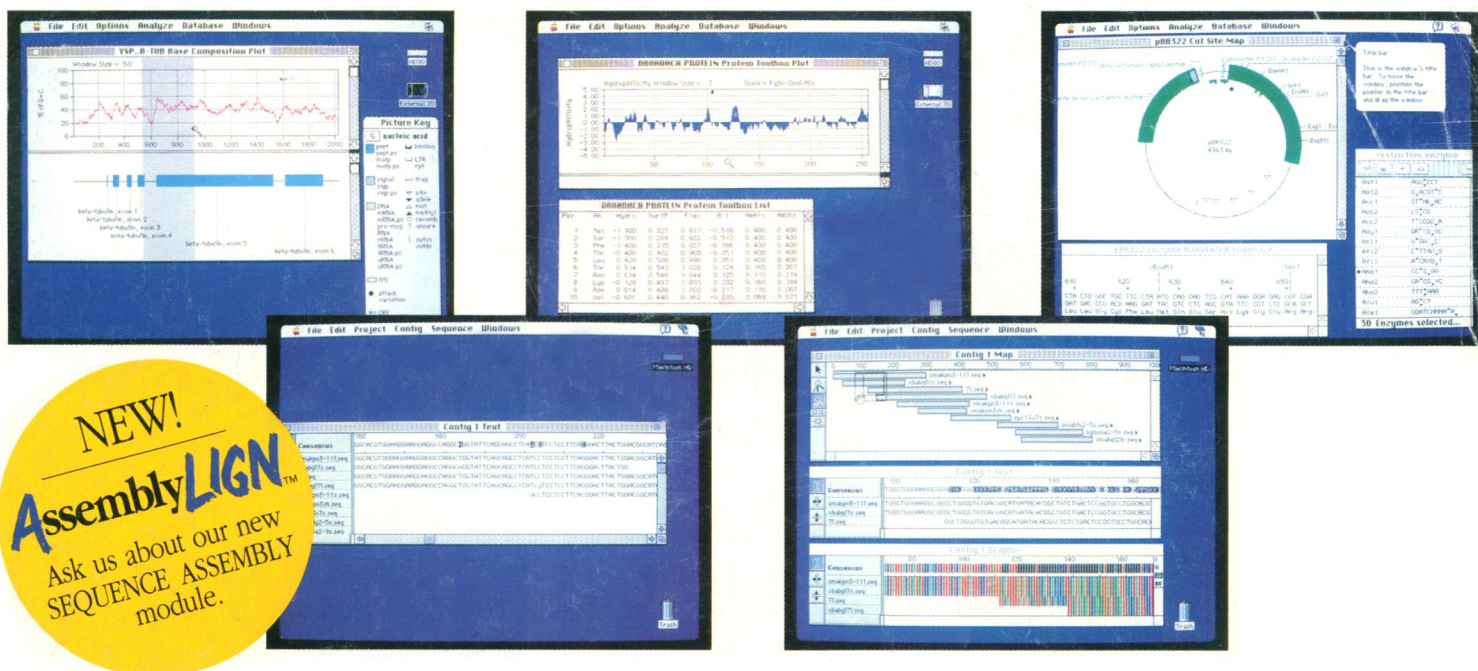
File Edit Options Analyze Database Windows

VSP_B-TUB Base Composition Plot

Window Size = 50

100
80
60
40
20

200 400 600 800 1000 1200 1400 1600 1800 2000

beta-tubulin, exon 1
beta-tubulin, exon 2
beta-tubulin, exon 3
beta-tubulin, exon 4
beta-tubulin, exon 5
beta-tubulin, exon 6

Picture Key
nucleic acid

External 70

File Edit Options Analyze Database Windows

DROHOHCA PROTEIN Protein Toolbox Plot

Hydrophilicity Window Size = 7 Scale = Kyte-Doolittle

DROHOHCA PROTEIN Protein Toolbox List

External 70

File Edit Options Analyze Database Windows

pBR322 Cut Site Map

pBR322
4363 bp

Title bar

This is the window's title bar. To move the window, position the pointer in the title bar and drag the window.

restriction enzyme

30 Enzymes selected...

pBR322 Forward Annotated Sequence

File Edit Project Contig Sequence Windows

Macintosh HD

Contig 1 Text

Consensus

Trash

File Edit Project Contig Sequence Windows

Contig 1 Map

Macintosh HD

Contig 1 Text

Consensus

Contig 1 Graphic

Consensus

Trash

NEW!
AssemblyLIGN™
Ask us about our new SEQUENCE ASSEMBLY module.